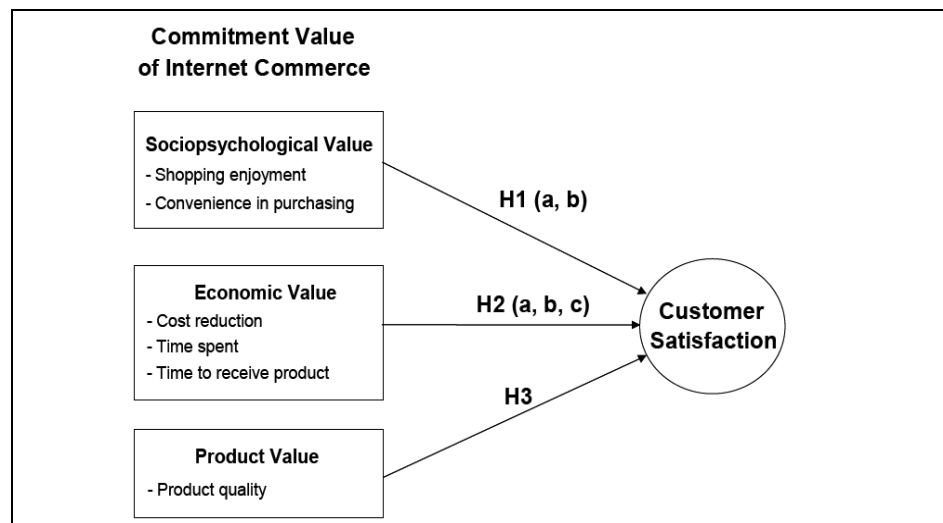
Commitment Value
of Internet Commerce

Sociopsychological Value
- Shopping enjoyment
- Convenience in purchasing

H1 (a, b)

Economic Value
- Cost reduction
- Time spent
- Time to receive product

H2 (a, b, c)

Customer Satisfaction

H3

Product Value
- Product quality